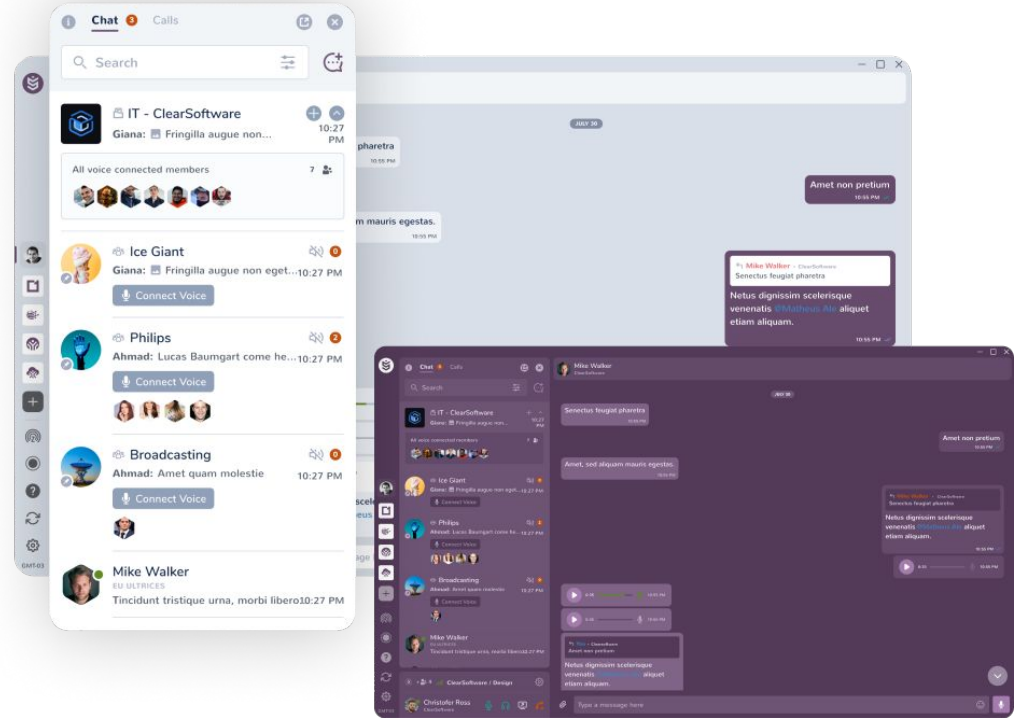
Chat 3 Calls

Search

IT - ClearSoftware
Giana: Fringilla augue non...
10:27 PM

All voice connected members 7

Ice Giant 0
Giana: Fringilla augue non eget... 10:27 PM
Connect Voice

Philips 2
Ahmad: Lucas Baumgart come he... 10:27 PM
Connect Voice

Broadcasting 0
Ahmad: Amet quam molestie 10:27 PM
Connect Voice

Mike Walker
EU ULTRICES
Tincidunt tristique urna, morbi libero 10:27 PM

JULY 30

pharetra
10:55 PM

Amet non pretium
10:55 PM

m mauris egestas.
10:55 PM

Mike Walker · ClearSoftware
Senectus feugiat pharetra

Netus dignissim scelerisque venenatis @Matheus Ale aliquet etiam aliquam.
10:55 PM

Chat 3 Calls
Search
IT - ClearSoftware
Giana: Fringilla augue non...
All voice connected members 7
Ice Giant
Giana: Fringilla augue non eget... 10:27 PM
Connect Voice
Philips
Ahmad: Lucas Baumgart come he... 10:27 PM
Connect Voice
Broadcasting
Ahmad: Amet quam molestie 10:27 PM
Connect Voice
Mike Walker
Tincidunt tristique urna, morbi libero 10:27 PM
ClearSoftware / Design
Christofer Ross
ClearSoftware

Mike Walker
ClearSoftware
JULY 30
Senectus feugiat pharetra
Amet non pretium
Amet, sed aliquam mauris egestas.
Mike Walker · ClearSoftware
Senectus feugiat pharetra
Netus dignissim scelerisque venenatis @Matheus Ale aliquet etiam aliquam.
Amet non pretium
Netus dignissim scelerisque venenatis aliquet etiam aliquam.
Type a message here